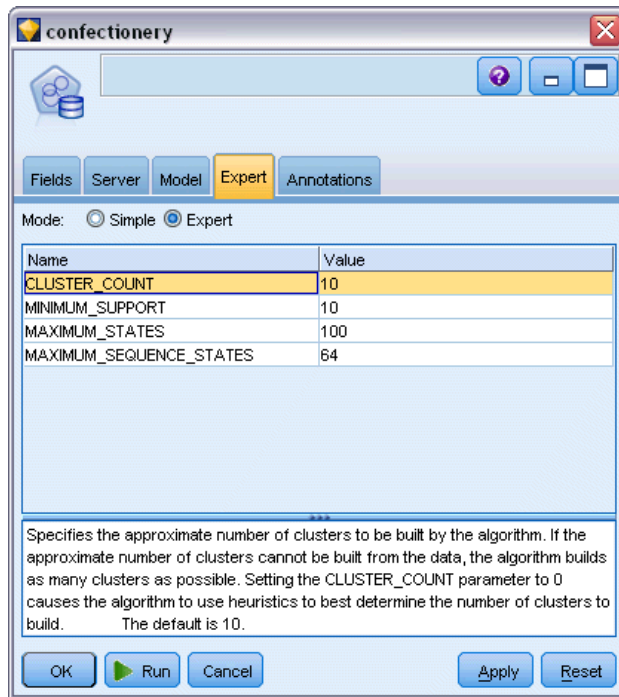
confectionery

Fields Server Model Expert Annotations

Mode: Simple Expert

| Name | Value |
|---|---|
| CLUSTER_COUNT | 10 |
| MINIMUM_SUPPORT | 10 |
| MAXIMUM_STATES | 100 |
| MAXIMUM_SEQUENCE_STATES | 64 |

Specifies the approximate number of clusters to be built by the algorithm. If the approximate number of clusters cannot be built from the data, the algorithm builds as many clusters as possible. Setting the CLUSTER_COUNT parameter to 0 causes the algorithm to use heuristics to best determine the number of clusters to build. The default is 10.

OK Run Cancel Apply Reset